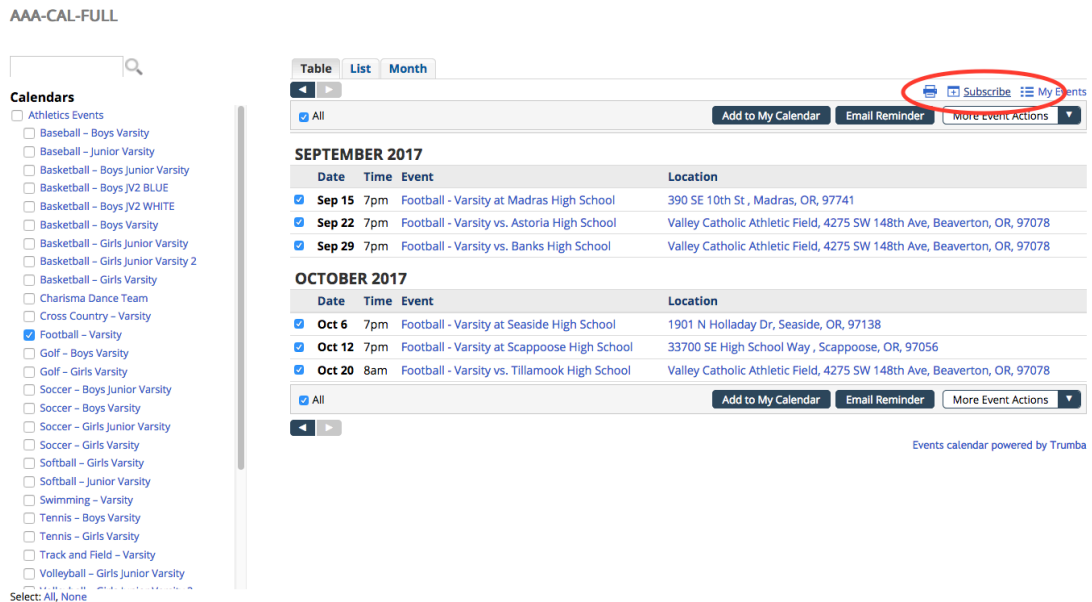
AAA-CAL-FULL

Calendars

Athletics Events
Baseball – Boys Varsity
Baseball – Junior Varsity
Basketball – Boys Junior Varsity
Basketball – Boys JV2 BLUE
Basketball – Boys JV2 WHITE
Basketball – Boys Varsity
Basketball – Girls Junior Varsity
Basketball – Girls Junior Varsity 2
Basketball – Girls Varsity
Charisma Dance Team
Cross Country – Varsity
Football – Varsity
Golf – Boys Varsity
Golf – Girls Varsity
Soccer – Boys Junior Varsity
Soccer – Boys Varsity
Soccer – Girls Junior Varsity
Soccer – Girls Varsity
Softball – Girls Varsity
Softball – Junior Varsity
Swimming – Varsity
Tennis – Boys Varsity
Tennis – Girls Varsity
Track and Field – Varsity
Volleyball – Girls Junior Varsity
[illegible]

Select: All, None

Table List Month

Subscribe My Events

All Add to My Calendar Email Reminder More Event Actions

SEPTEMBER 2017

| Date | Time | Event | Location |
|---|---|---|---|
| Sep 15 | 7pm | Football - Varsity at Madras High School | 390 SE 10th St , Madras, OR, 97741 |
| Sep 22 | 7pm | Football - Varsity vs. Astoria High School | Valley Catholic Athletic Field, 4275 SW 148th Ave, Beaverton, OR, 97078 |
| Sep 29 | 7pm | Football - Varsity vs. Banks High School | Valley Catholic Athletic Field, 4275 SW 148th Ave, Beaverton, OR, 97078 |

OCTOBER 2017

| Date | Time | Event | Location |
|---|---|---|---|
| Oct 6 | 7pm | Football - Varsity at Seaside High School | 1901 N Holladay Dr, Seaside, OR, 97138 |
| Oct 12 | 7pm | Football - Varsity at Scappoose High School | 33700 SE High School Way , Scappoose, OR, 97056 |
| Oct 20 | 8am | Football - Varsity vs. Tillamook High School | Valley Catholic Athletic Field, 4275 SW 148th Ave, Beaverton, OR, 97078 |

All Add to My Calendar Email Reminder More Event Actions

Events calendar powered by Trumba